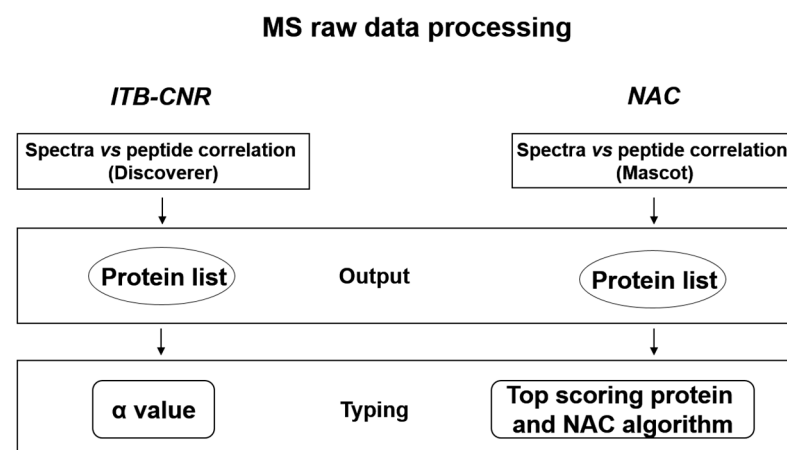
MS raw data processing

ITB-CNR

NAC

Spectra vs peptide correlation (Discoverer)

Spectra vs peptide correlation (Mascot)

Protein list

Output

Protein list

α value

Typing

Top scoring protein and NAC algorithm